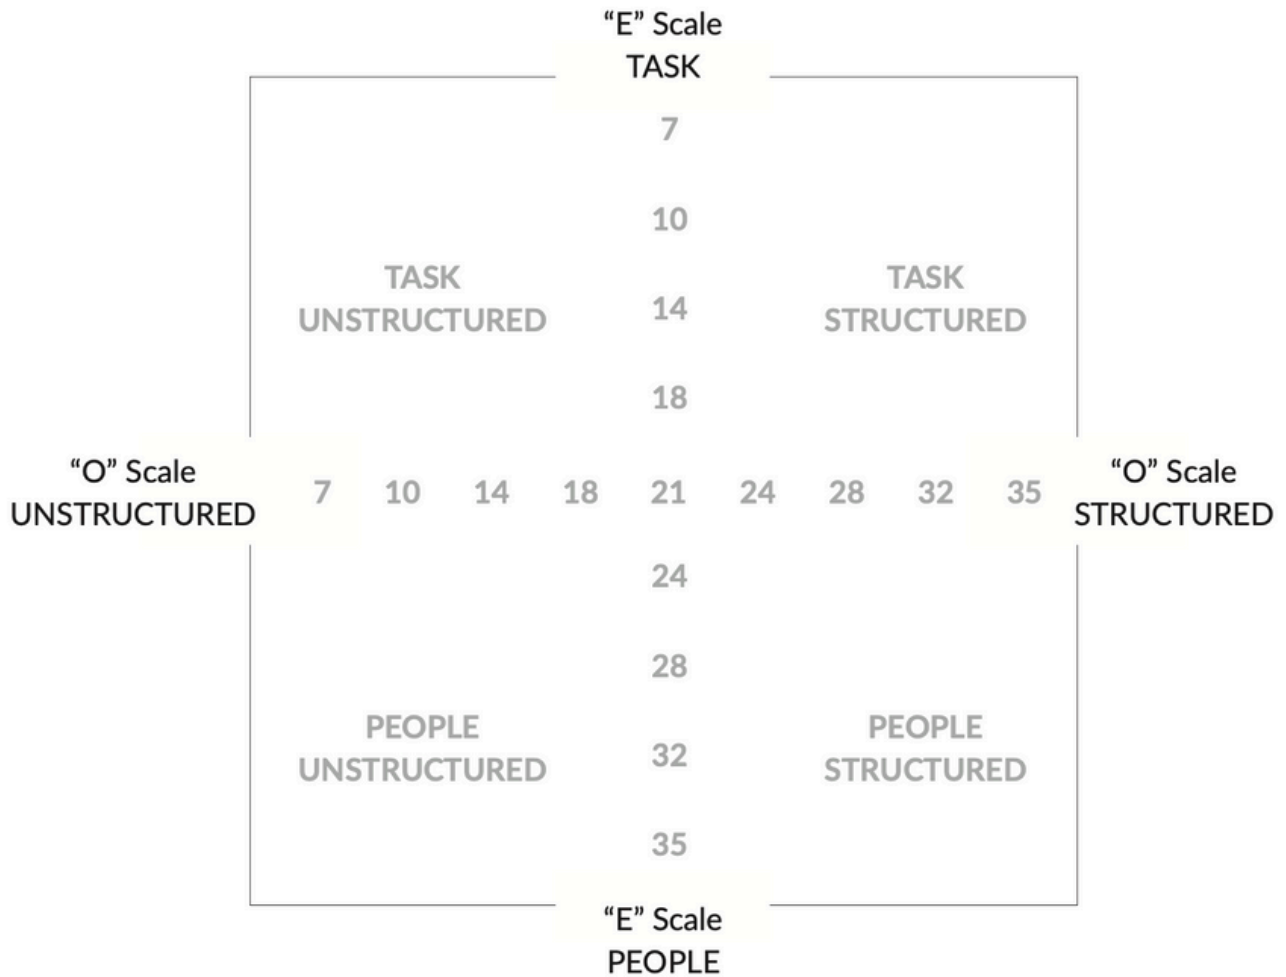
“E” Scale
TASK

7

10

TASK
UNSTRUCTURED

14

TASK
STRUCTURED

18

“O” Scale
UNSTRUCTURED

7 10 14 18 21 24 28 32 35

“O” Scale
STRUCTURED

24

28

PEOPLE
UNSTRUCTURED

32

PEOPLE
STRUCTURED

35

“E” Scale
PEOPLE